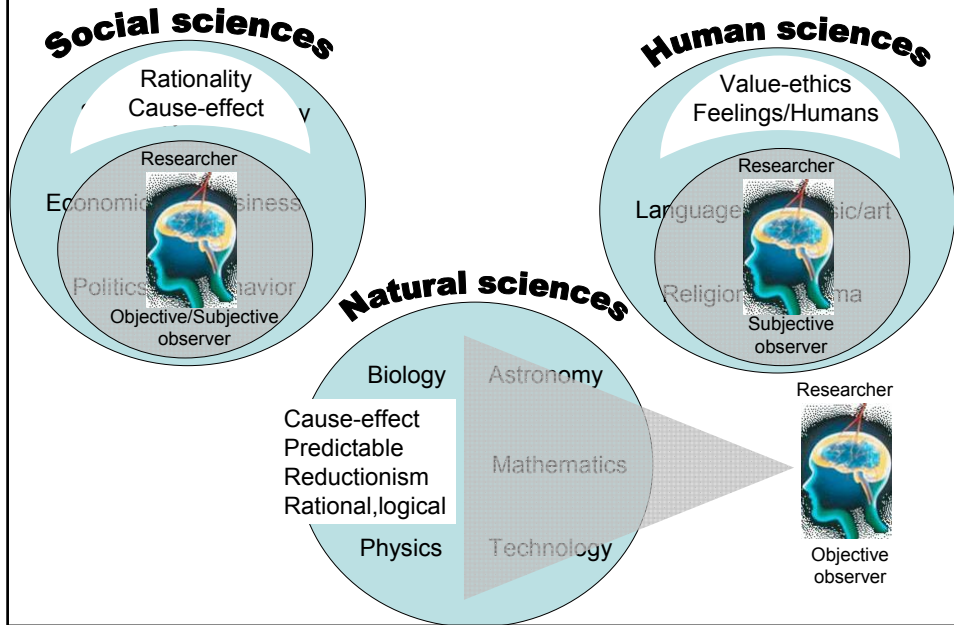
Social sciences

Rationality
Cause-effect

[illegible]y

Researcher

Econom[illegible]siness

Politics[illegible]havior

Objective/Subjective observer

Human sciences

Value-ethics
Feelings/Humans

Researcher

Language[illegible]sic/art

Religion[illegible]ma

Subjective observer

Natural sciences

Biology

Astronomy

Cause-effect
Predictable
Reductionism
Rational,logical

Mathematics

Physics

Technology

Researcher

Objective observer